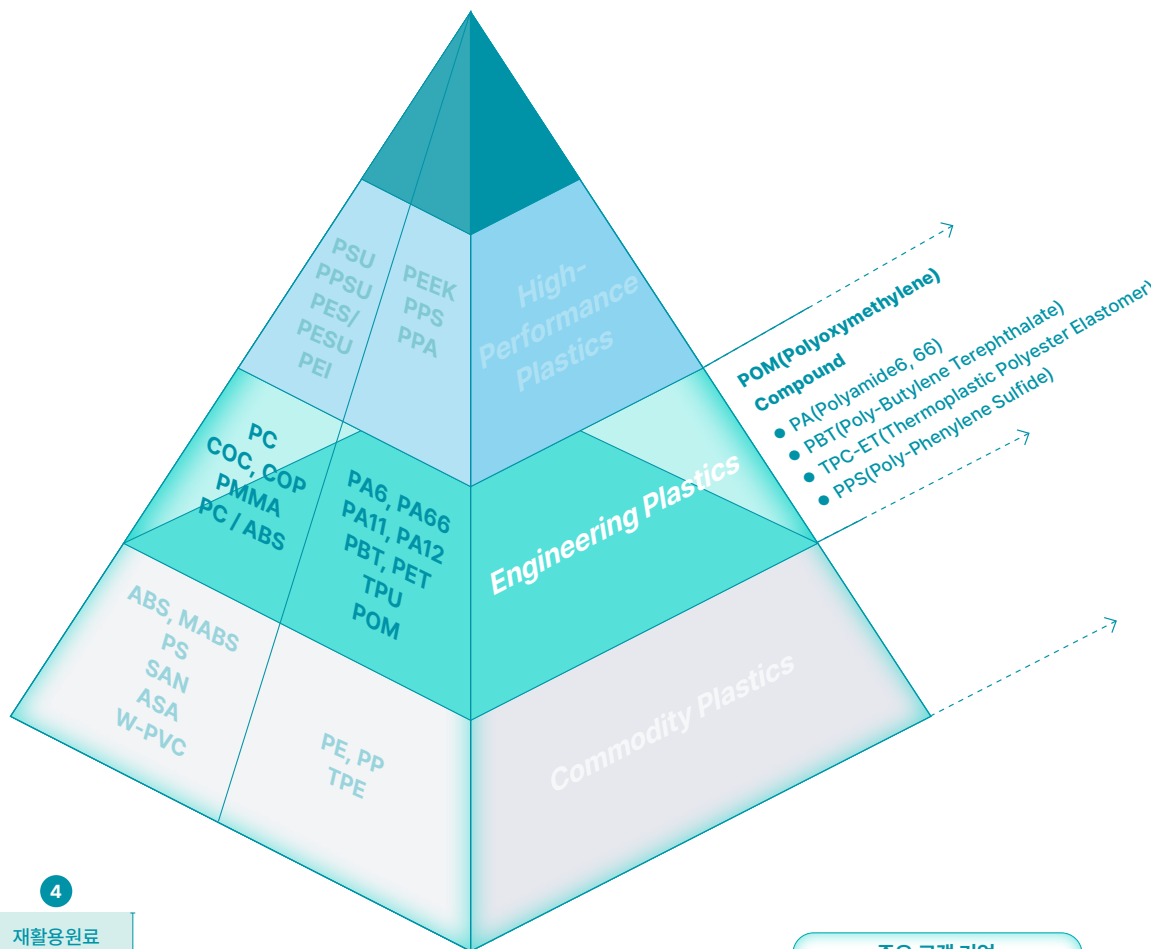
PSU
PPSU
PES/
PESU
PEI

PEEK
PPS
PPA

High-
Performance
Plastics

PC
COC, COP
PMMA
PC / ABS

PA6, PA66
PA11, PA12
PBT, PET
TPU
POM

Engineering Plastics

ABS, MABS
PS
SAN
ASA
W-PVC

PE, PP
TPE

Commodity Plastics

POM(Polyoxymethylene)
Compound
● PA(Polyamide6, 66)
● PBT(Poly-Butylene Terephthalate)
● TPC-ET(Thermoplastic Polyester Elastomer)
● PPS(Poly-Phenylene Sulfide)

4
재활용원료

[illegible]